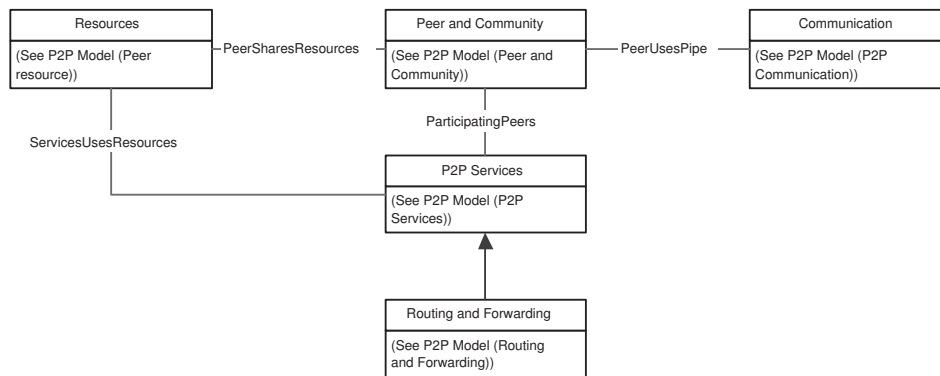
Resources

(See P2P Model (Peer resource))

PeerSharesResources

Peer and Community

(See P2P Model (Peer and Community))

PeerUsesPipe

Communication

(See P2P Model (P2P Communication))

ServicesUsesResources

ParticipatingPeers

P2P Services

(See P2P Model (P2P Services))

Routing and Forwarding

(See P2P Model (Routing and Forwarding))